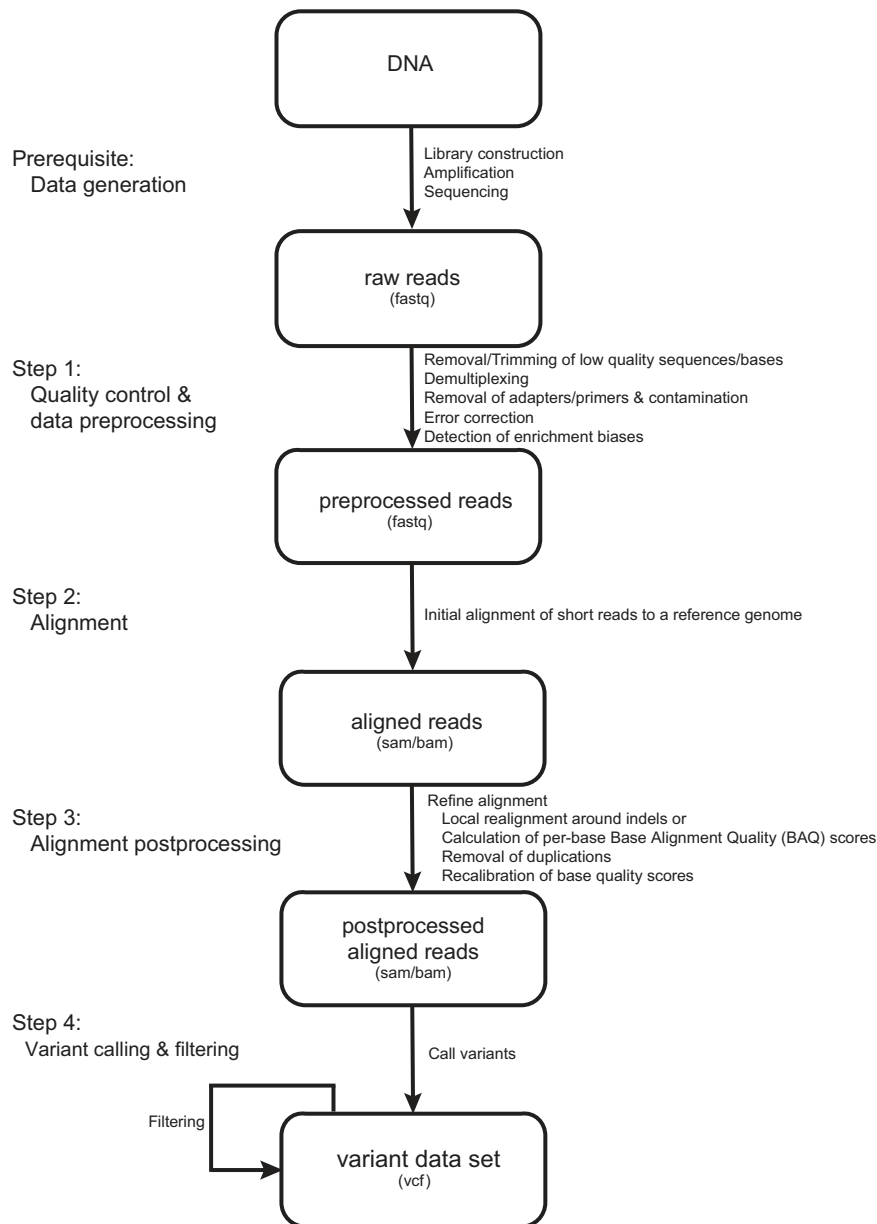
DNA

Prerequisite:
Data generation

Library construction
Amplification
Sequencing

raw reads
(fastq)

Step 1:
Quality control & data preprocessing

Removal/Trimming of low quality sequences/bases
Demultiplexing
Removal of adapters/primers & contamination
Error correction
Detection of enrichment biases

preprocessed reads
(fastq)

Step 2:
Alignment

Initial alignment of short reads to a reference genome

aligned reads
(sam/bam)

Step 3:
Alignment postprocessing

Refine alignment
Local realignment around indels or
Calculation of per-base Base Alignment Quality (BAQ) scores
Removal of duplications
Recalibration of base quality scores

postprocessed aligned reads
(sam/bam)

Step 4:
Variant calling & filtering

Call variants

Filtering

variant data set
(vcf)